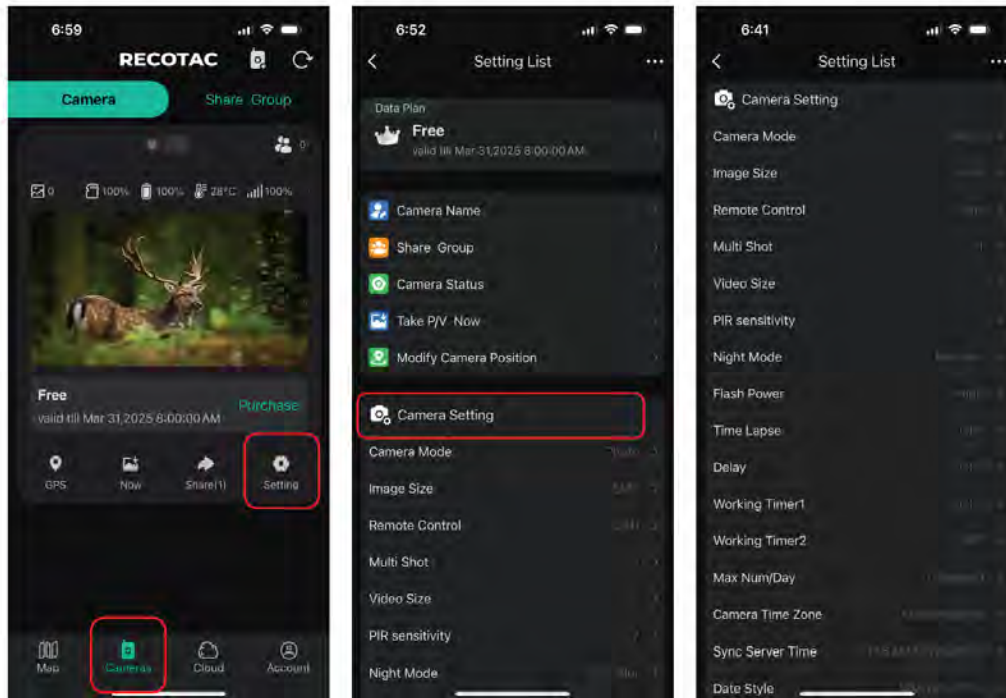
6:59

RECOTAC

Camera

Share Group

0

0

100%

100%

28°C

100%

Free

valid till Mar 31,2025 8:00:00 AM

Purchase

GPS

Now

Share(1)

Setting

Map

Cameras

Cloud

Account

6:52

Setting List

Data Plan

Free

valid till Mar 31,2025 8:00:00 AM

Camera Name

Share Group

Camera Status

Take P/V Now

Modify Camera Position

Camera Setting

Camera Mode

Image Size

Remote Control

Multi Shot

Video Size

PIR sensitivity

Night Mode

6:41

Setting List

Camera Setting

Camera Mode

Image Size

Remote Control

Multi Shot

Video Size

PIR sensitivity

Night Mode

Flash Power

Time Lapse

Delay

Working Timer1

Working Timer2

Max Num/Day

Camera Time Zone

Sync Server Time

Date Style